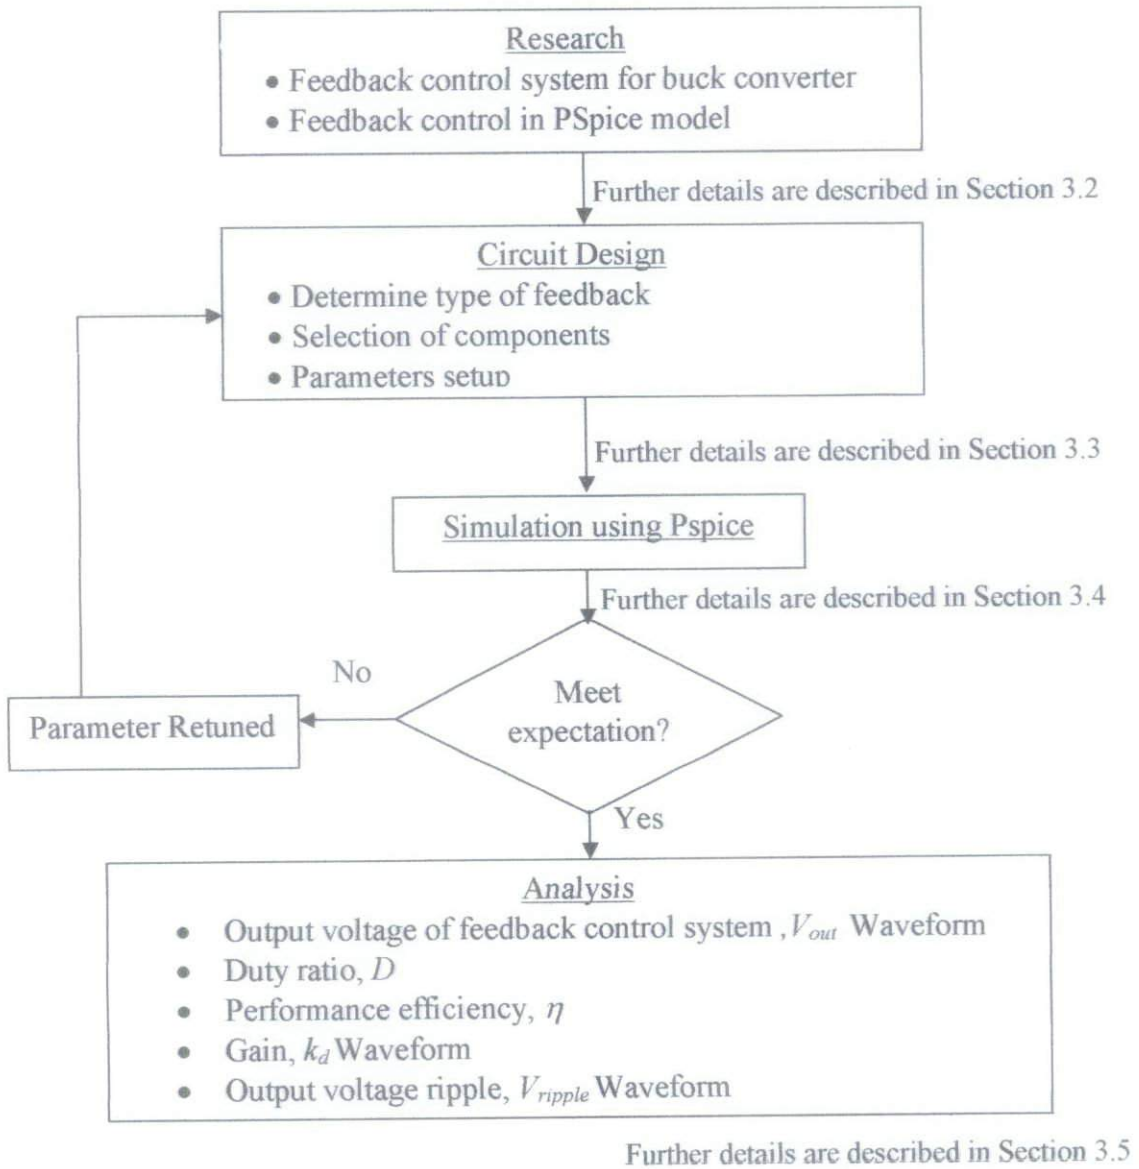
Research
• Feedback control system for buck converter
• Feedback control in PSpice model

Further details are described in Section 3.2

Circuit Design
• Determine type of feedback
• Selection of components
• Parameters setup

Further details are described in Section 3.3

Simulation using Pspice

Further details are described in Section 3.4

No

Meet expectation?

Parameter Retuned

Yes

Analysis
• Output voltage of feedback control system , $V_{out}$ Waveform
• Duty ratio, $D$
• Performance efficiency, $\eta$
• Gain, $k_d$ Waveform
• Output voltage ripple, $V_{ripple}$ Waveform

Further details are described in Section 3.5